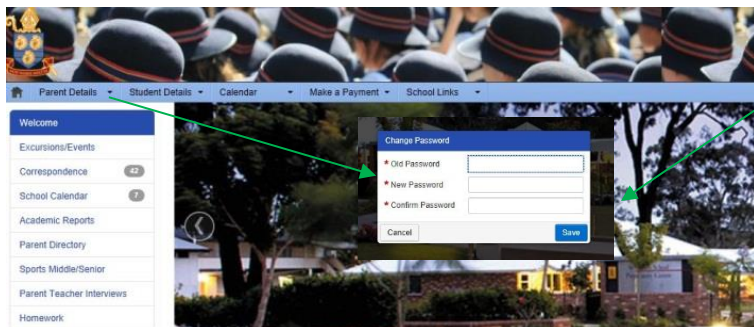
Parent Details ▾ Student Details ▾ Calendar ▾ Make a Payment ▾ School Links ▾

Welcome
Excursions/Events
Correspondence 42
School Calendar 7
Academic Reports
Parent Directory
Sports Middle/Senior
Parent Teacher Interviews
Homework

Change Password
* Old Password
* New Password
* Confirm Password
Cancel
Save